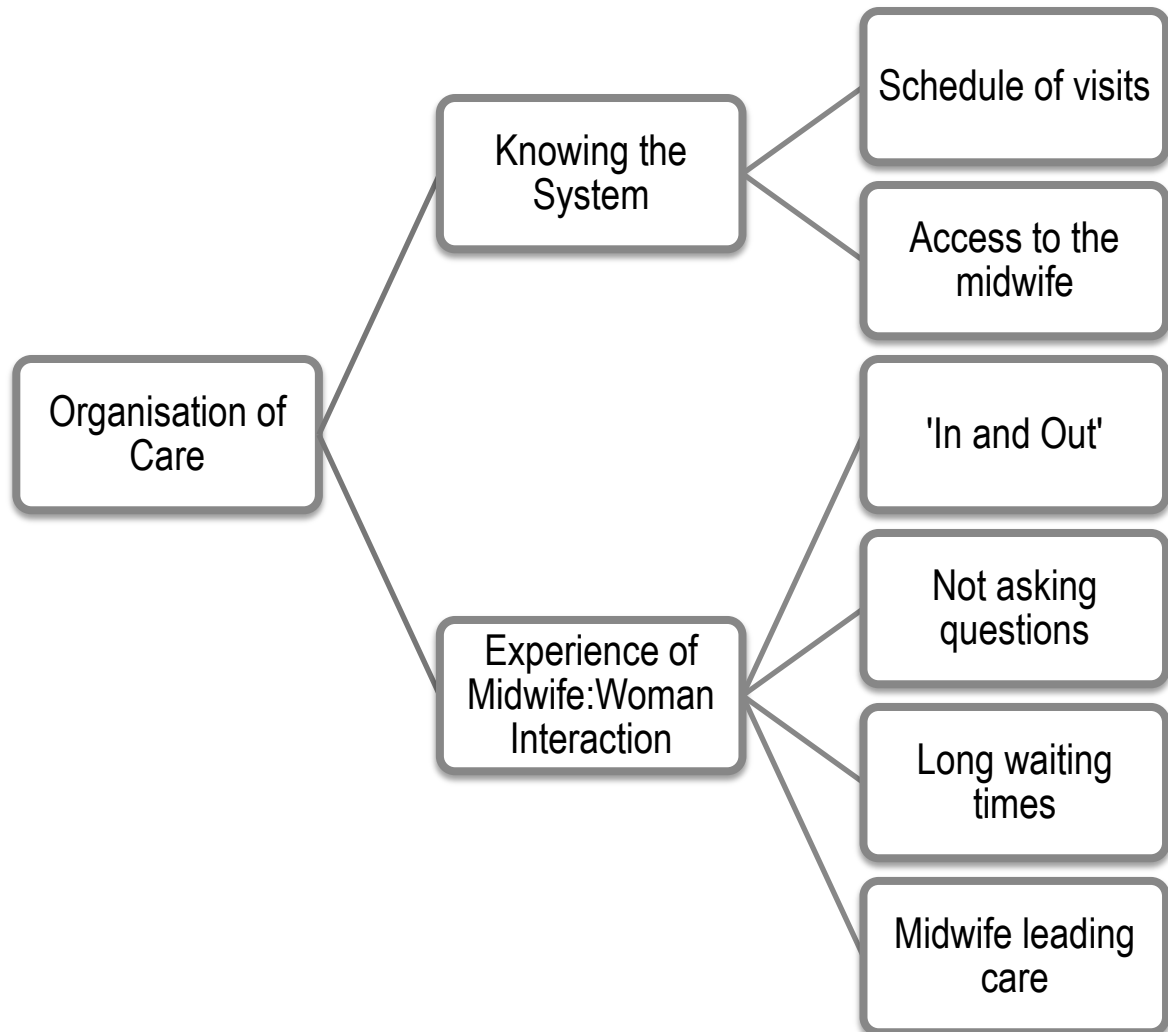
Organisation of Care

Knowing the System

Schedule of visits

Access to the midwife

Experience of Midwife:Woman Interaction

'In and Out'

Not asking questions

Long waiting times

Midwife leading care